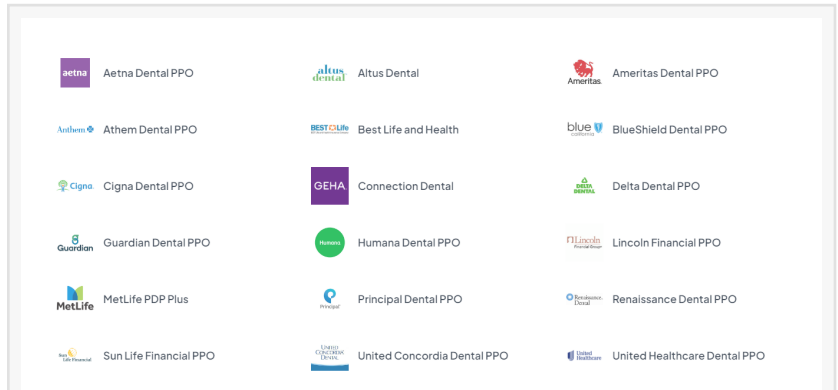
aetna Aetna Dental PPO

altus dental Altus Dental

Ameritas Ameritas Dental PPO

Anthem Athem Dental PPO

BEST Life Best Life and Health

blue california BlueShield Dental PPO

Cigna Cigna Dental PPO

GEHA Connection Dental

DELTA DENTAL Delta Dental PPO

Guardian Guardian Dental PPO

Humana Humana Dental PPO

Lincoln Financial Group Lincoln Financial PPO

MetLife MetLife PDP Plus

Principal Principal Dental PPO

Renaissance Dental Renaissance Dental PPO

Sun Life Financial Sun Life Financial PPO

United Concordia Dental United Concordia Dental PPO

United Healthcare United Healthcare Dental PPO